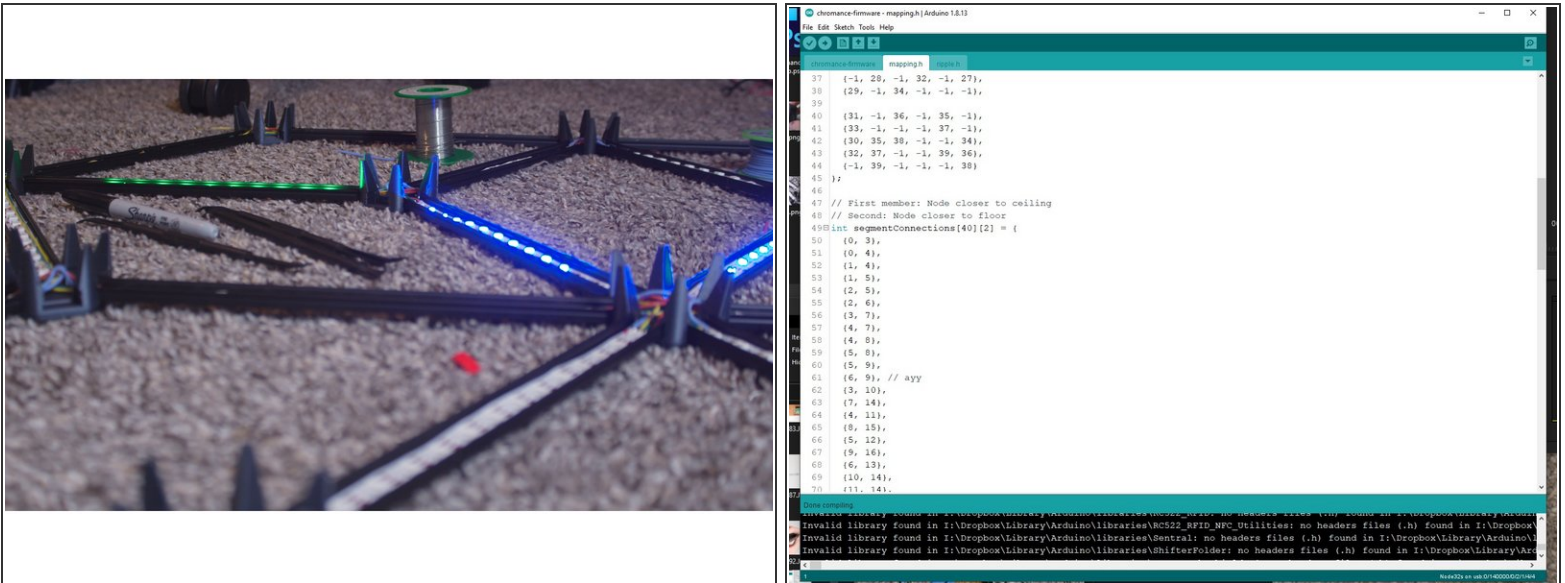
chromance-firmware - mapping.h | Arduino 1.8.13

File Edit Sketch Tools Help

chromance-firmware mapping.h ripple.h

37 {-1, 28, -1, 32, -1, 27},
38 {29, -1, 34, -1, -1, -1},
39
40 {31, -1, 36, -1, 35, -1},
41 {33, -1, -1, -1, 37, -1},
42 {30, 35, 38, -1, -1, 34},
43 {32, 37, -1, -1, 39, 36},
44 {-1, 39, -1, -1, -1, 38}
45 };
46
47 // First member: Node closer to ceiling
48 // Second: Node closer to floor
49 int segmentConnections[40][2] = {
50 {0, 3},
51 {0, 4},
52 {1, 4},
53 {1, 5},
54 {2, 5},
55 {2, 6},
56 {3, 7},
57 {4, 7},
58 {4, 8},
59 {5, 8},
60 {5, 9},
61 {6, 9}, // ayy
62 {3, 10},
63 {7, 14},
64 {4, 11},
65 {8, 15},
66 {5, 12},
67 {9, 16},
68 {6, 13},
69 {10, 14},
70 {11, 14},

Done compiling.

Invalid library found in I:\Dropbox\Library\Arduino\libraries\RC522_RFID_NFC_Utilities: no headers files (.h) found in I:\Dropbox\
Invalid library found in I:\Dropbox\Library\Arduino\libraries\Sentral: no headers files (.h) found in I:\Dropbox\Library\Arduino\l
Invalid library found in I:\Dropbox\Library\Arduino\libraries\ShifterFolder: no headers files (.h) found in I:\Dropbox\Library\Ar